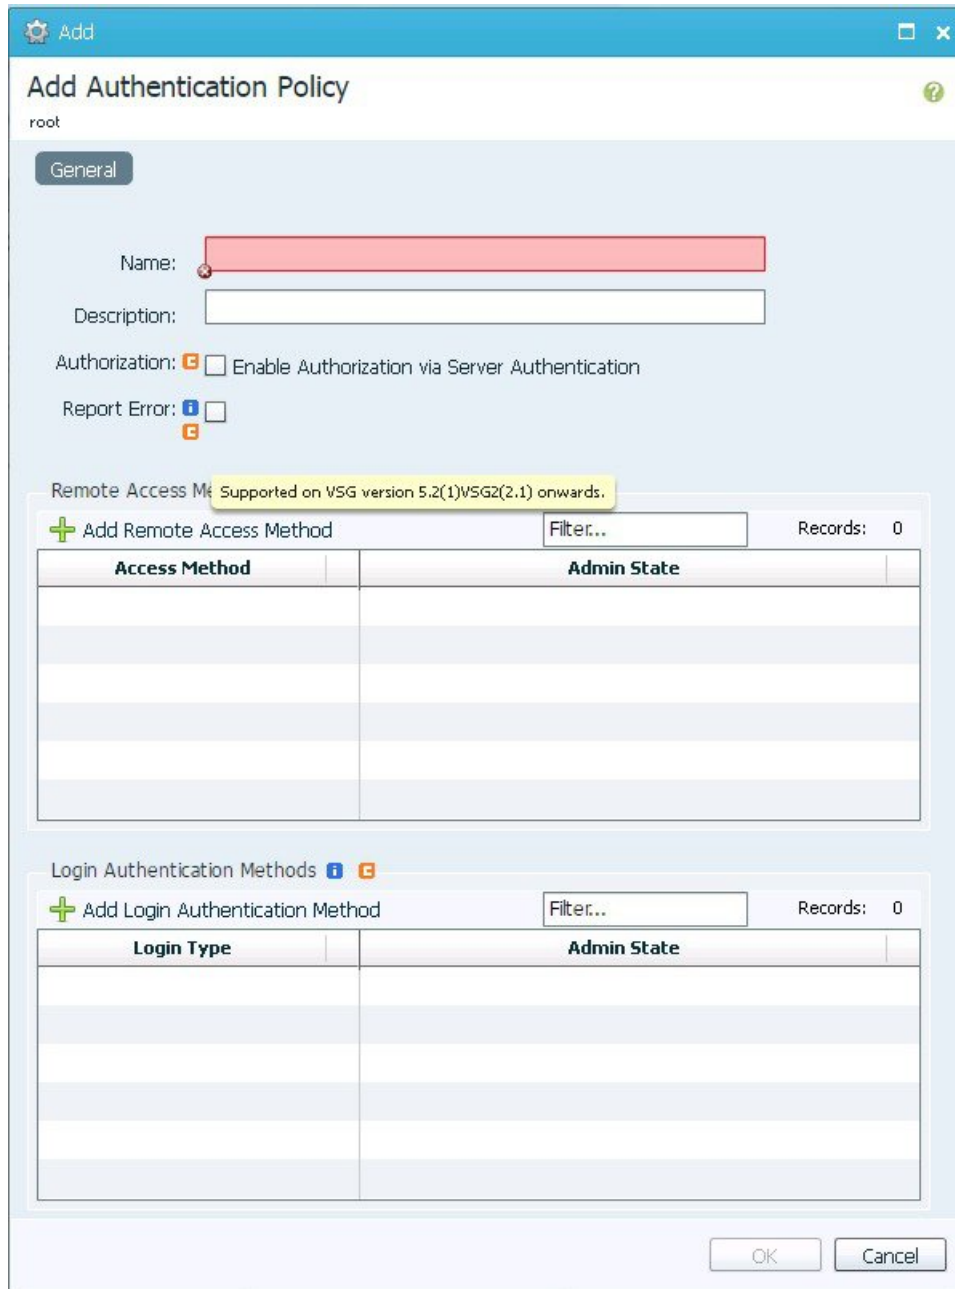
Add

Add Authentication Policy

root

General

Name:

Description:

Authorization: Enable Authorization via Server Authentication

Report Error:

Remote Access Me Supported on VSG version 5.2(1)VSG2(2.1) onwards.

Add Remote Access Method Filter... Records: 0

| Access Method | Admin State |
|---|---|
| | |

Login Authentication Methods

Add Login Authentication Method Filter... Records: 0

| Login Type | Admin State |
|---|---|
| | |

OK Cancel